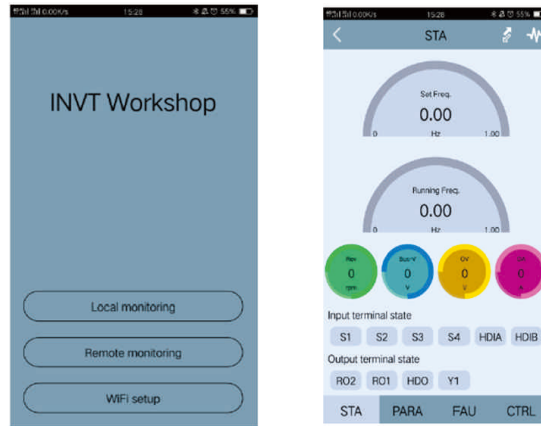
0.00K/s 15:26 55%

INVT Workshop

Local monitoring

Remote monitoring

WiFi setup

0.00K/s 15:26 55%

STA

Set Freq.
0.00
0 Hz 1.00

Running Freq.
0.00
0 Hz 1.00

Rev
0
rpm

Bus-V
0
V

OV
0
V

OA
0
A

Input terminal state
S1 S2 S3 S4 HDIA HDIB

Output terminal state
RO2 RO1 HDO Y1

STA PARA FAU CTRL